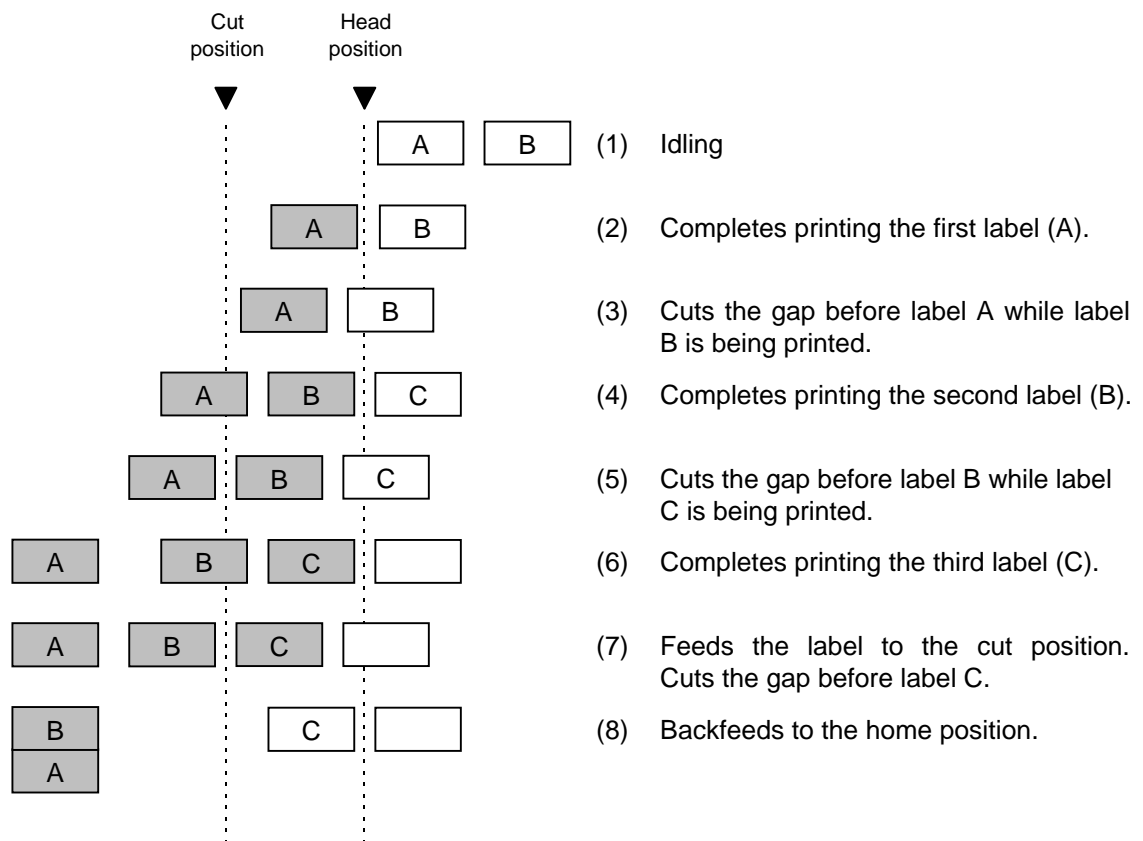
Cut position

Head position

A B (1) Idling

A B (2) Completes printing the first label (A).

A B (3) Cuts the gap before label A while label B is being printed.

A B C (4) Completes printing the second label (B).

A B C (5) Cuts the gap before label B while label C is being printed.

A B C (6) Completes printing the third label (C).

A B C (7) Feeds the label to the cut position. Cuts the gap before label C.

B A C (8) Backfeeds to the home position.